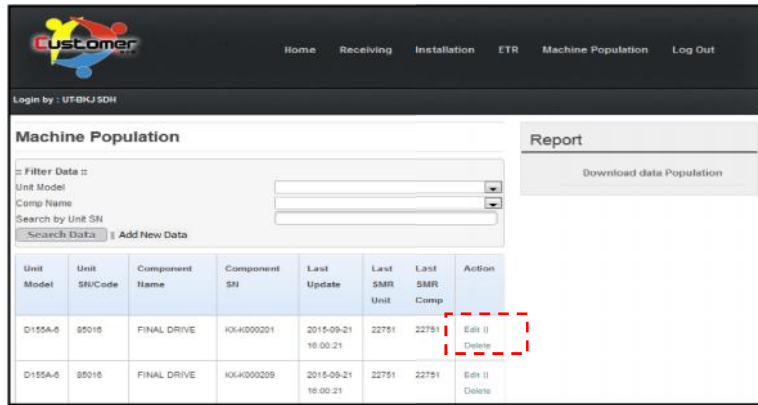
Customer

Home Receiving Installation ETR Machine Population Log Out

Login by : UT-BKJ SDH

Machine Population

:: Filter Data ::
Unit Model
Comp Name
Search by Unit SN

Search Data || Add New Data

| Unit Model | Unit SN/Code | Component Name | Component SN | Last Update | Last SMR Unit | Last SMR Comp | Action |
|---|---|---|---|---|---|---|---|
| D155A-6 | 85016 | FINAL DRIVE | KK-K000201 | 2015-09-21 16:00:21 | 22751 | 22751 | Edit \|\| Delete |
| D155A-6 | 85016 | FINAL DRIVE | KK-K000209 | 2015-09-21 16:00:21 | 22751 | 22751 | Edit \|\| Delete |

Report

Download data Population